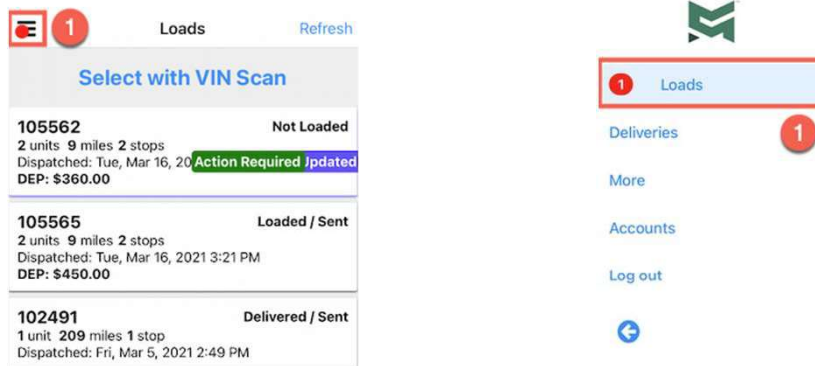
1 Loads Refresh

Select with VIN Scan

105562 Not Loaded
2 units 9 miles 2 stops
Dispatched: Tue, Mar 16, 20 Action Required Jpdated
DEP: $360.00

105565 Loaded / Sent
2 units 9 miles 2 stops
Dispatched: Tue, Mar 16, 2021 3:21 PM
DEP: $450.00

102491 Delivered / Sent
1 unit 209 miles 1 stop
Dispatched: Fri, Mar 5, 2021 2:49 PM

1 Loads
Deliveries 1
More
Accounts
Log out